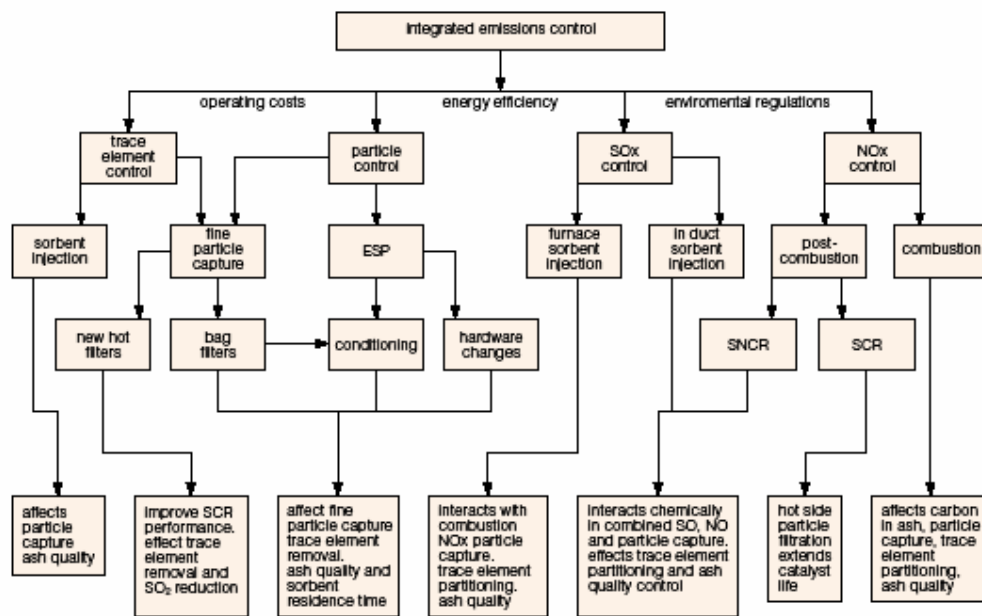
integrated emissions control

operating costs

energy efficiency

enviromental regulations

trace element control

particle control

SOx control

NOx control

sorbent injection

fine particle capture

ESP

furnace sorbent injection

in duct sorbent injection

post-combustion

combustion

new hot filters

bag filters

conditioning

hardware changes

SNCR

SCR

affects particle capture ash quality

improve SCR performance. effect trace element removal and $SO_2$ reduction

affect fine particle capture trace element removal. ash quality and sorbent residence time

interacts with combustion NOx particle capture. trace element partitioning. ash quality

interacts chemically in combined SO, NO and particle capture. effects trace element partitioning and ash quality control

hot side particle filtration extends catalyst life

affects carbon in ash, particle capture, trace element partitioning, ash quality